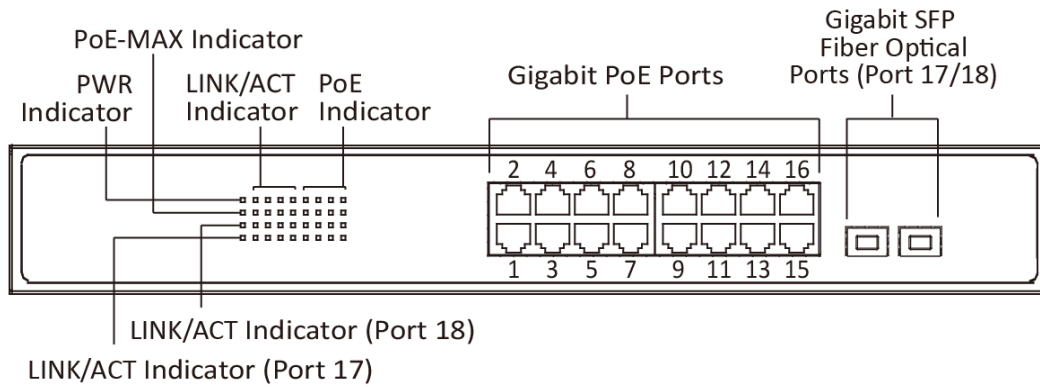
PoE-MAX Indicator

PWR Indicator

LINK/ACT Indicator

PoE Indicator

Gigabit PoE Ports

Gigabit SFP Fiber Optical Ports (Port 17/18)

2 4 6 8 10 12 14 16

1 3 5 7 9 11 13 15

LINK/ACT Indicator (Port 18)

LINK/ACT Indicator (Port 17)